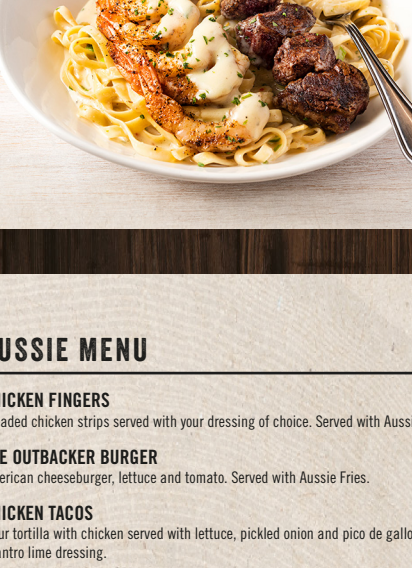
USSIE MENU

ICKEN FINGERS
aded chicken strips served with your dressing of choice. Served with Aussi

E OUTBACKER BURGER
erican cheeseburger, lettuce and tomato. Served with Aussie Fries.

ICKEN TACOS
ur tortilla with chicken served with lettuce, pickled onion and pico de gallo
ntro lime dressing.